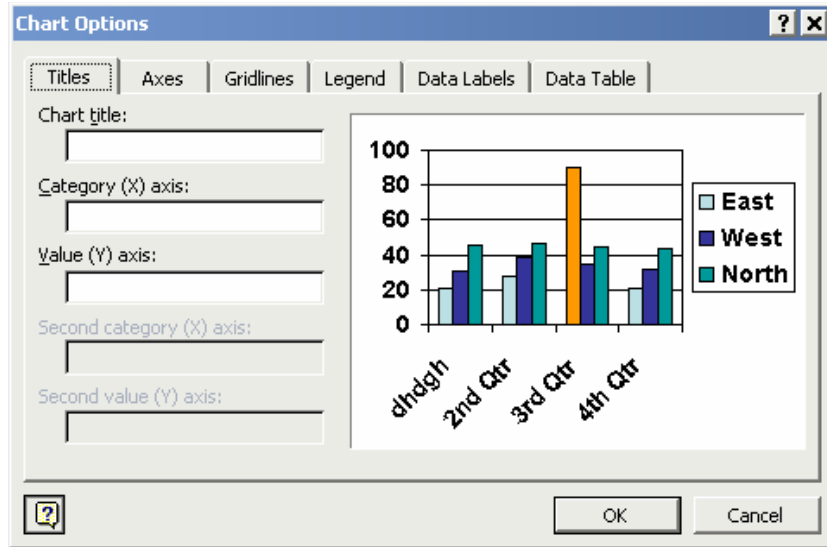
Chart Options

?
X

Titles
Axes
Gridlines
Legend
Data Labels
Data Table

Chart title:

Category (X) axis:

Value (Y) axis:

Second category (X) axis:

Second value (Y) axis:

100
80
60
40
20
0

dhdgh
2nd Qtr
3rd Qtr
4th Qtr

East
West
North

OK
Cancel